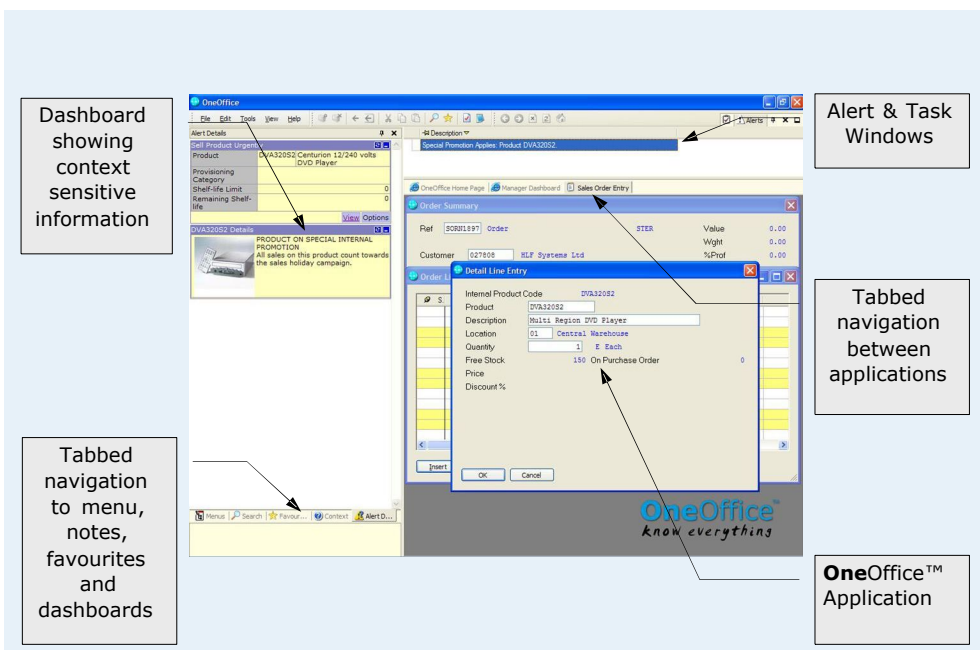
Dashboard showing context sensitive information

Alert & Task Windows

OneOffice

File Edit Tools View Help

Alerts

Alert Details

Sell Product Urgently

| Product | DVA320S2 Centurion 12/240 volts DVD Player |
|---|---|
| Provisioning Category | |
| Shelf-life Limit | 0 |
| Remaining Shelf-life | 0 |

View Options

DVA320S2 Details

PRODUCT ON SPECIAL INTERNAL PROMOTION
All sales on this product count towards the sales holiday campaign.

Description

Special Promotion Applies: Product DVA320S2

OneOffice Home Page | Manager Dashboard | Sales Order Entry

Order Summary

Ref SORN1897 Order STER

Customer 027808 HLF Systems Ltd

Value 0.00
Wght 0.00
%Prof 0.00

Order L

Detail Line Entry

Internal Product Code DVA320S2
Product DVA320S2
Description Multi Region DVD Player
Location 01 Central Warehouse
Quantity 1 E Each
Free Stock 150 On Purchase Order 0
Price
Discount %

OK Cancel

Insert

Menus | Search | Favour... | Context | Alert D...

OneOffice™
know everything

Tabbed navigation between applications

Tabbed navigation to menu, notes, favourites and dashboards

**One**Office™ Application